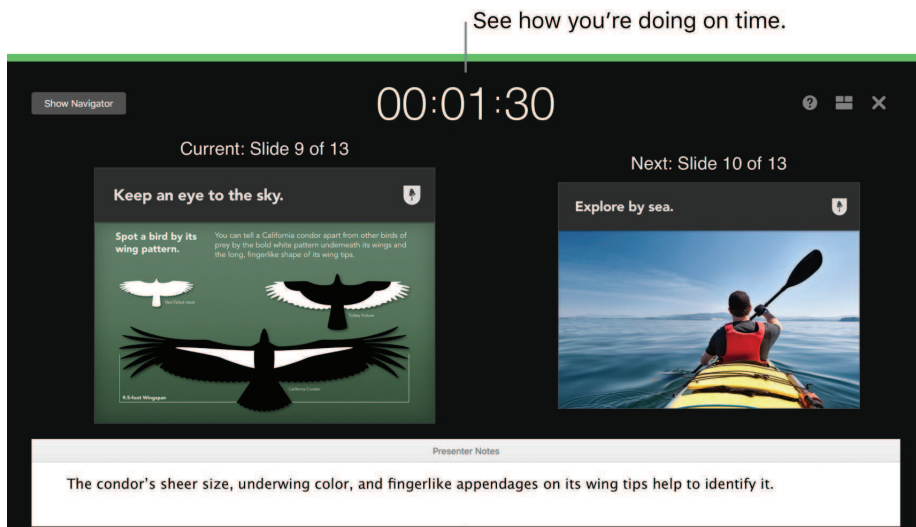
See how you're doing on time.

Show Navigator

00:01:30

Current: Slide 9 of 13

Keep an eye to the sky.

Spot a bird by its wing pattern.

You can tell a California condor apart from other birds of prey by the bold white pattern underneath its wings and the long, fingerlike shape of its wing tips.

Red-Tailed Hawk

Turkey Vulture

California Condor

9.5-foot Wingspan

Next: Slide 10 of 13

Explore by sea.

Presenter Notes

The condor's sheer size, underwing color, and fingerlike appendages on its wing tips help to identify it.